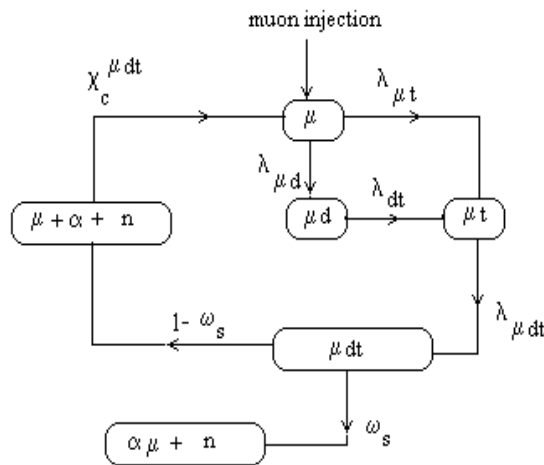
muon injection

$\chi_c^{\mu dt}$

$\lambda_{\mu t}$

$\mu$

$\lambda_{\mu d}$

$\lambda_{dt}$

$\mu + \alpha + n$

$\mu d$

$\mu t$

$\lambda_{\mu dt}$

$1 - \omega_s$

$\mu dt$

$\omega_s$

$\alpha\mu + n$